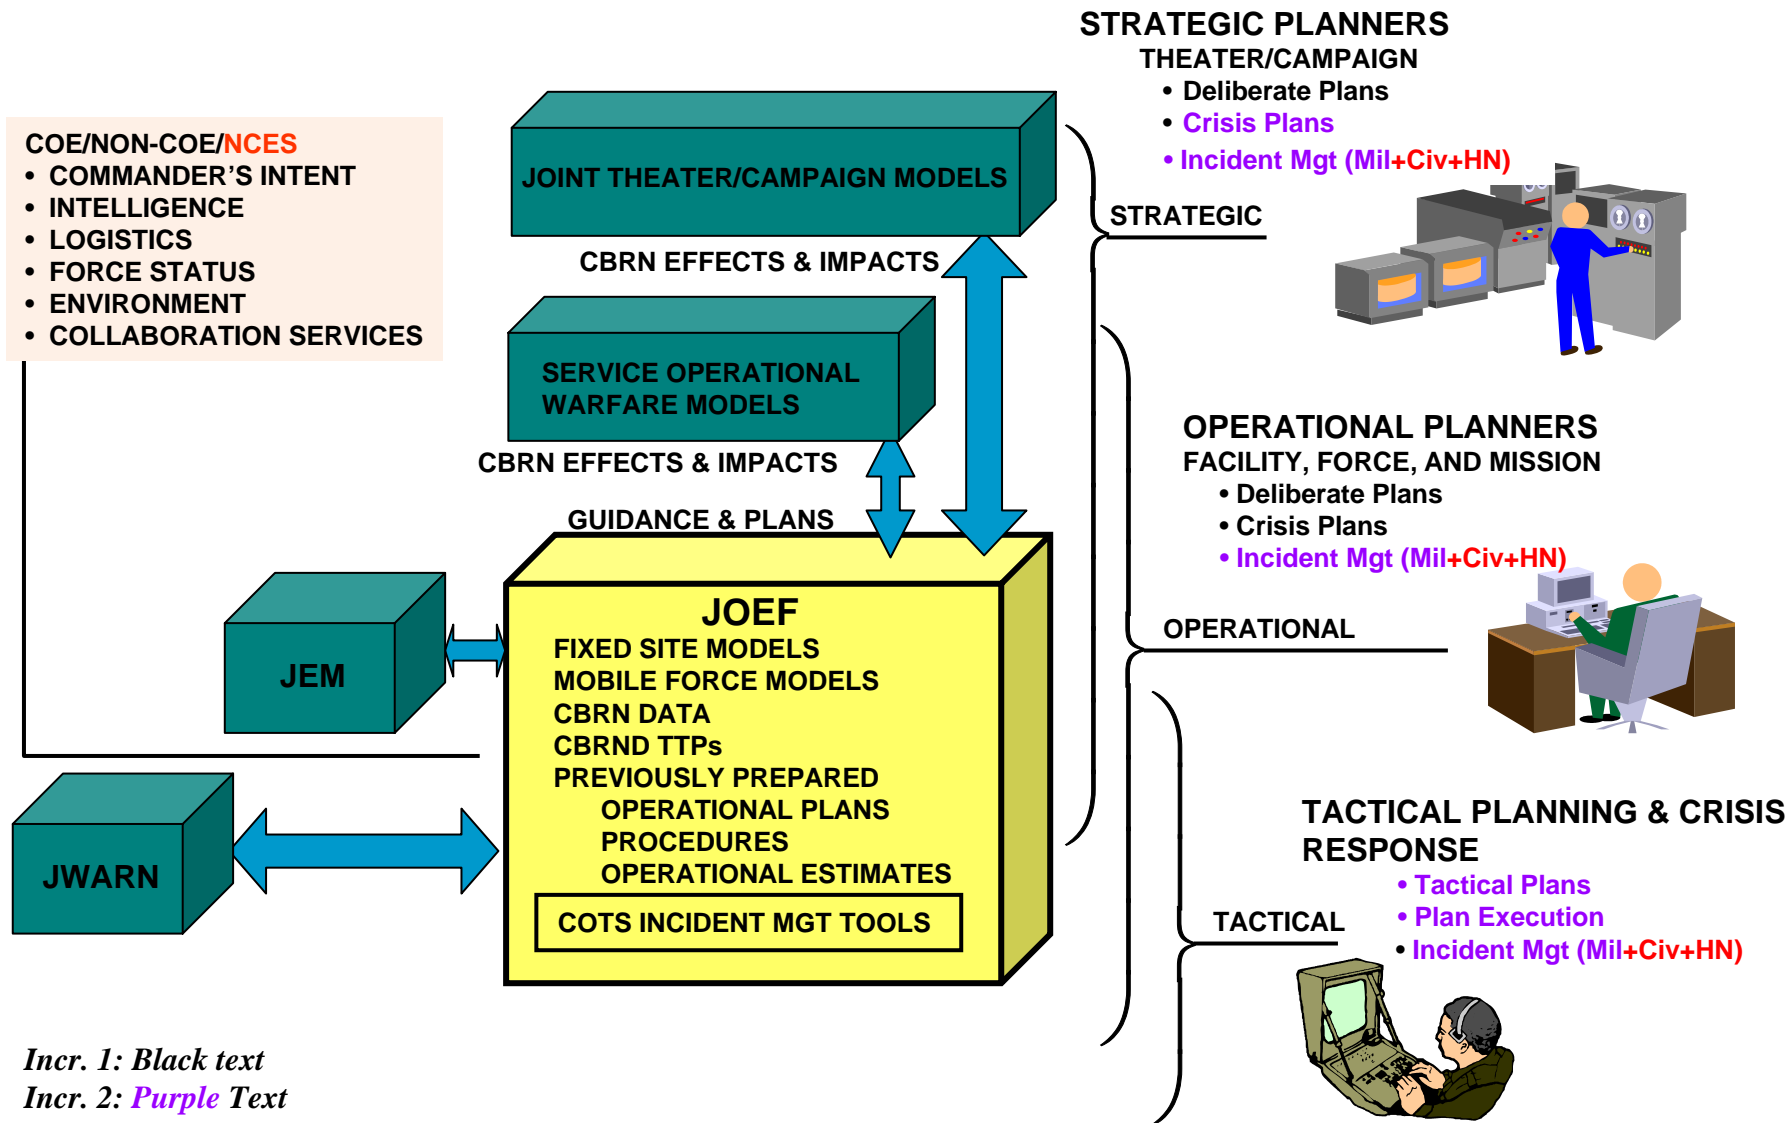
STRATEGIC PLANNERS
THEATER/CAMPAIGN
• Deliberate Plans
• Crisis Plans
• Incident Mgt (Mil+Civ+HN)

COE/NON-COE/NCES
• COMMANDER'S INTENT
• INTELLIGENCE
• LOGISTICS
• FORCE STATUS
• ENVIRONMENT
• COLLABORATION SERVICES

JOINT THEATER/CAMPAIGN MODELS

STRATEGIC

CBRN EFFECTS & IMPACTS

SERVICE OPERATIONAL WARFARE MODELS

CBRN EFFECTS & IMPACTS

GUIDANCE & PLANS

OPERATIONAL PLANNERS
FACILITY, FORCE, AND MISSION
• Deliberate Plans
• Crisis Plans
• Incident Mgt (Mil+Civ+HN)

OPERATIONAL

JEM

JOEF
FIXED SITE MODELS
MOBILE FORCE MODELS
CBRN DATA
CBRND TTPs
PREVIOUSLY PREPARED
OPERATIONAL PLANS
PROCEDURES
OPERATIONAL ESTIMATES
COTS INCIDENT MGT TOOLS

JWARN

TACTICAL PLANNING & CRISIS RESPONSE
• Tactical Plans
• Plan Execution
• Incident Mgt (Mil+Civ+HN)

TACTICAL

Incr. 1: Black text
Incr. 2: Purple Text